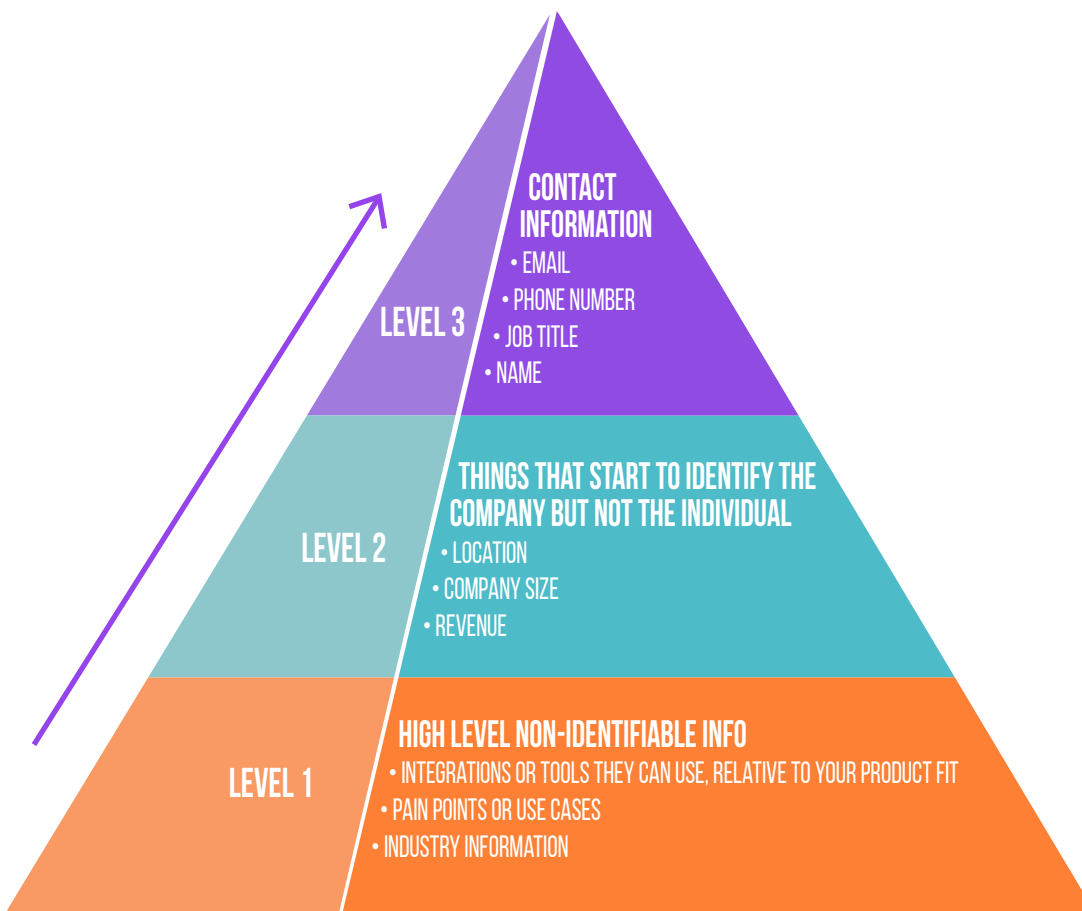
LEVEL 3

CONTACT INFORMATION
• EMAIL
• PHONE NUMBER
• JOB TITLE
• NAME

LEVEL 2

THINGS THAT START TO IDENTIFY THE COMPANY BUT NOT THE INDIVIDUAL
• LOCATION
• COMPANY SIZE
• REVENUE

LEVEL 1

HIGH LEVEL NON-IDENTIFIABLE INFO
• INTEGRATIONS OR TOOLS THEY CAN USE, RELATIVE TO YOUR PRODUCT FIT
• PAIN POINTS OR USE CASES
• INDUSTRY INFORMATION